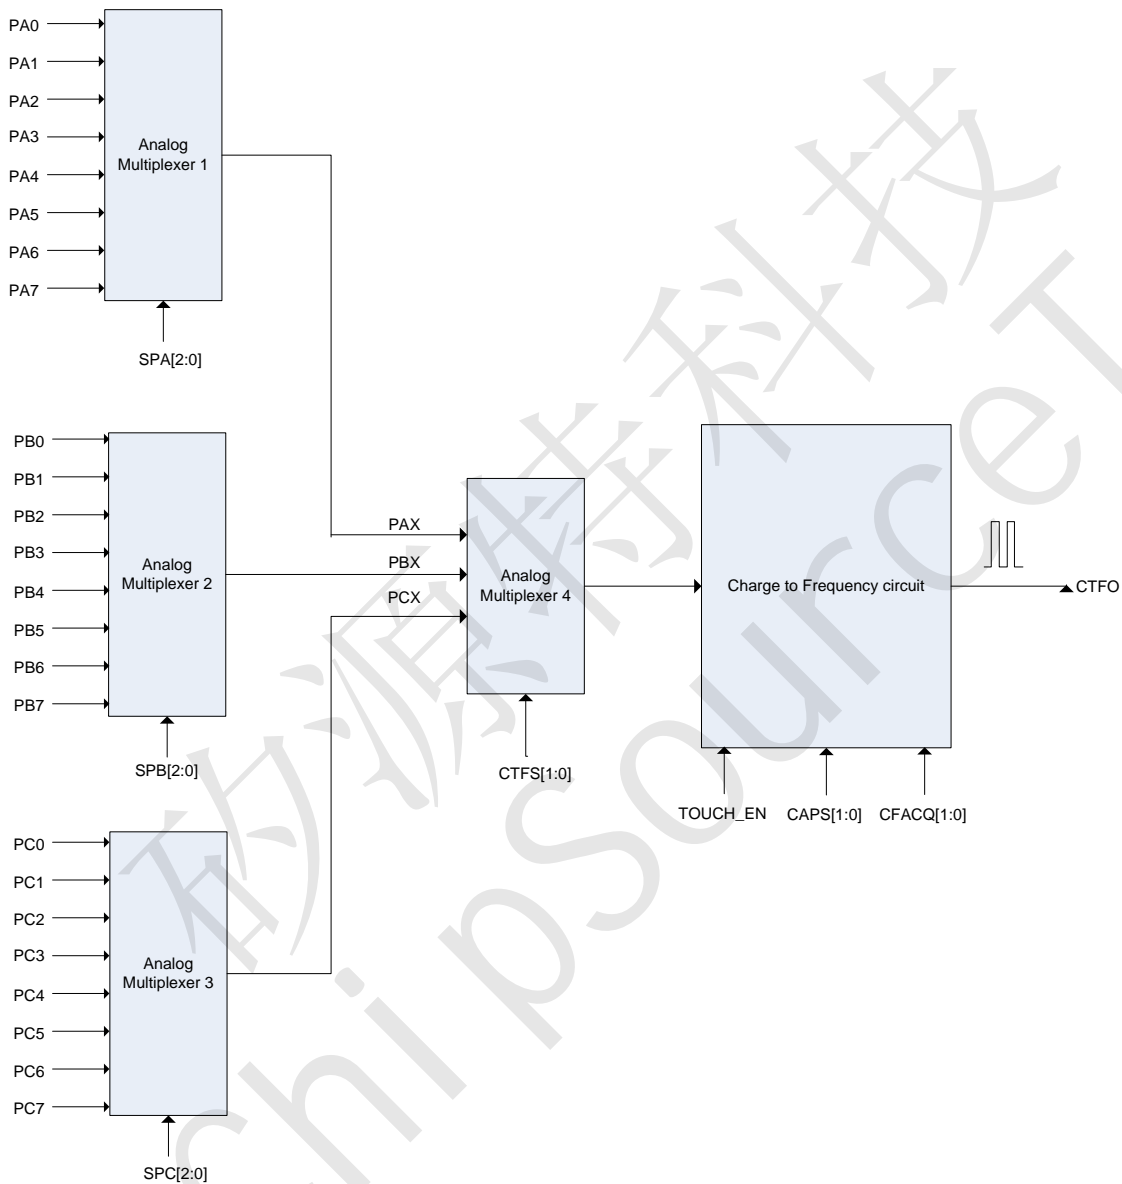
PA0
PA1
PA2
PA3
PA4
PA5
PA6
PA7
Analog Multiplexer 1
SPA[2:0]

PB0
PB1
PB2
PB3
PB4
PB5
PB6
PB7
Analog Multiplexer 2
SPB[2:0]

PC0
PC1
PC2
PC3
PC4
PC5
PC6
PC7
Analog Multiplexer 3
SPC[2:0]

PAX
PBX
PCX
Analog Multiplexer 4
CTFS[1:0]

Charge to Frequency circuit
CTFO
TOUCH_EN
CAPS[1:0]
CFACQ[1:0]

矽源特科技
chipsourceT